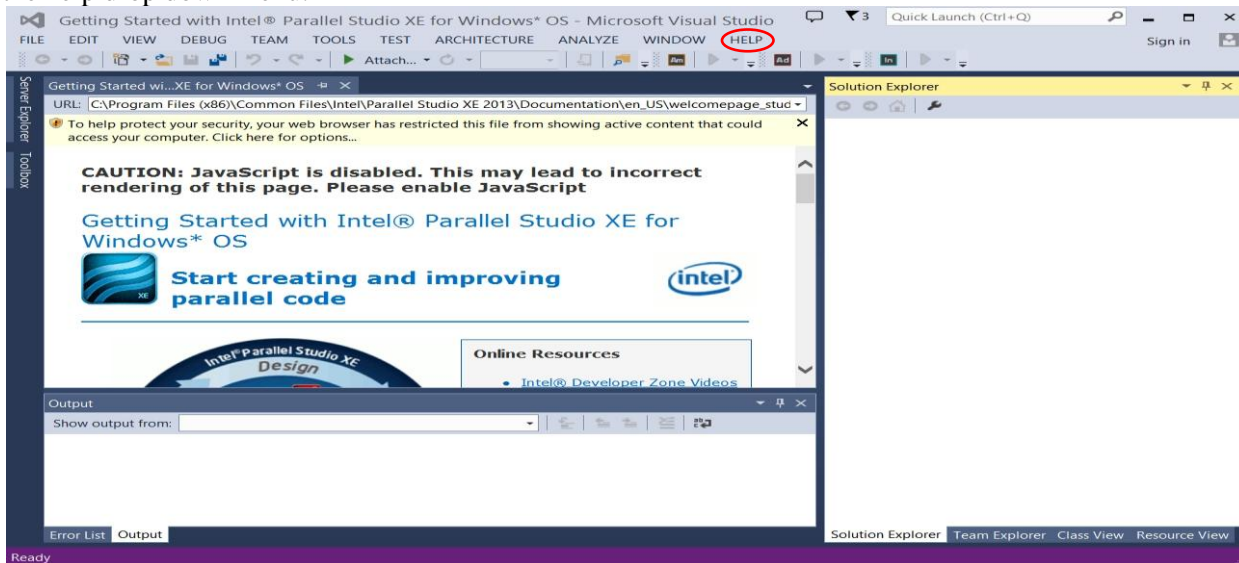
Getting Started with Intel® Parallel Studio XE for Windows* OS - Microsoft Visual Studio

3 Quick Launch (Ctrl+Q)

FILE EDIT VIEW DEBUG TEAM TOOLS TEST ARCHITECTURE ANALYZE WINDOW HELP

Sign in

Attach...

Server Explorer Toolbox

Getting Started wi...XE for Windows* OS

URL: C:\Program Files (x86)\Common Files\Intel\Parallel Studio XE 2013\Documentation\en_US\welcomepage_stud

To help protect your security, your web browser has restricted this file from showing active content that could access your computer. Click here for options...

CAUTION: JavaScript is disabled. This may lead to incorrect rendering of this page. Please enable JavaScript

Getting Started with Intel® Parallel Studio XE for Windows* OS

XE

Start creating and improving parallel code

intel

Intel® Parallel Studio XE
Design

Online Resources

• Intel® Developer Zone Videos

Output

Show output from:

Error List Output

Solution Explorer

Solution Explorer Team Explorer Class View Resource View

Ready